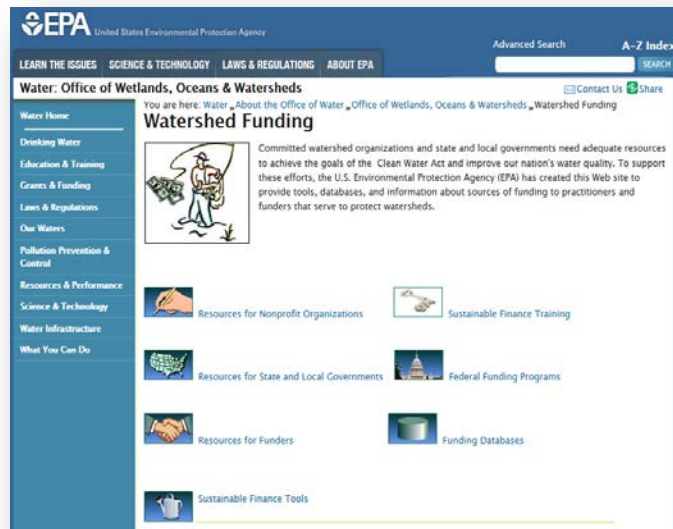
EPA United States Environmental Protection Agency

Advanced Search

A-Z Index

SEARCH

LEARN THE ISSUES | SCIENCE & TECHNOLOGY | LAWS & REGULATIONS | ABOUT EPA

Water: Office of Wetlands, Oceans & Watersheds

Contact Us Share

Water Home

Drinking Water

Education & Training

Grants & Funding

Laws & Regulations

Our Waters

Pollution Prevention & Control

Resources & Performance

Science & Technology

Water Infrastructure

What You Can Do

You are here: Water » About the Office of Water » Office of Wetlands, Oceans & Watersheds » Watershed Funding

Watershed Funding

Committed watershed organizations and state and local governments need adequate resources to achieve the goals of the Clean Water Act and improve our nation's water quality. To support these efforts, the U.S. Environmental Protection Agency (EPA) has created this Web site to provide tools, databases, and information about sources of funding to practitioners and funders that serve to protect watersheds.

Resources for Nonprofit Organizations

Sustainable Finance Training

Resources for State and Local Governments

Federal Funding Programs

Resources for Funders

Funding Databases

Sustainable Finance Tools